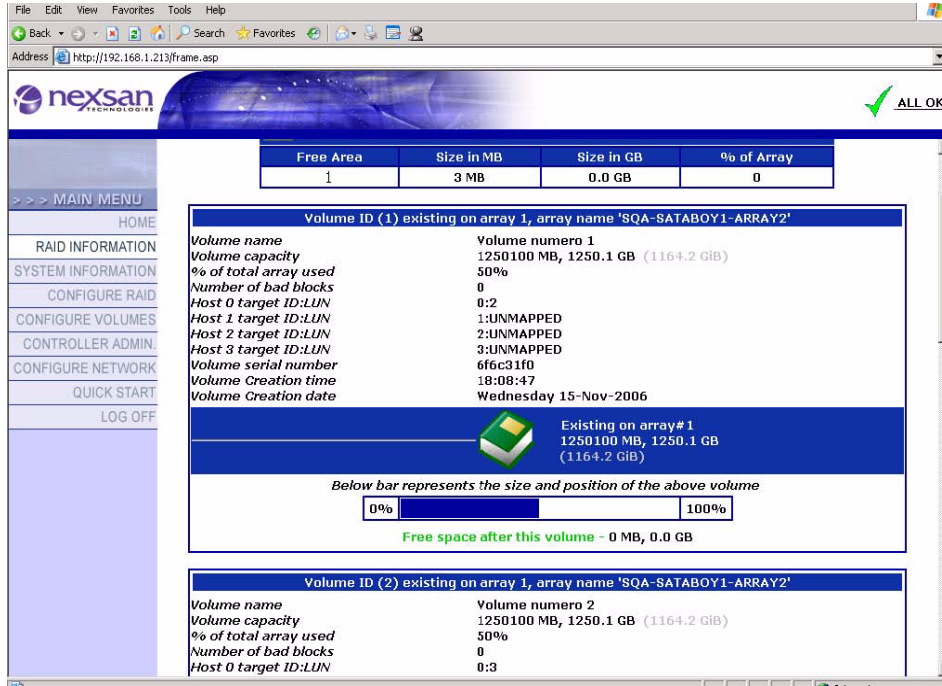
File Edit View Favorites Tools Help

Back Search Favorites

Address http://192.168.1.213/frame.asp

nexsan TECHNOLOGIES

ALL OK

| Free Area | Size in MB | Size in GB | % of Array |
|---|---|---|---|
| 1 | 3 MB | 0.0 GB | 0 |

>>> MAIN MENU
HOME
RAID INFORMATION
SYSTEM INFORMATION
CONFIGURE RAID
CONFIGURE VOLUMES
CONTROLLER ADMIN.
CONFIGURE NETWORK
QUICK START
LOG OFF

Volume ID (1) existing on array 1, array name 'SQA-SATABOY1-ARRAY2'

| | |
|---|---|
| Volume name | Volume numero 1 |
| Volume capacity | 1250100 MB, 1250.1 GB (1164.2 GiB) |
| % of total array used | 50% |
| Number of bad blocks | 0 |
| Host 0 target ID:LUN | 0:2 |
| Host 1 target ID:LUN | 1:UNMAPPED |
| Host 2 target ID:LUN | 2:UNMAPPED |
| Host 3 target ID:LUN | 3:UNMAPPED |
| Volume serial number | 6f6c31f0 |
| Volume Creation time | 18:08:47 |
| Volume Creation date | Wednesday 15-Nov-2006 |

Existing on array#1
1250100 MB, 1250.1 GB
(1164.2 GiB)

Below bar represents the size and position of the above volume

0% 100%

Free space after this volume - 0 MB, 0.0 GB

Volume ID (2) existing on array 1, array name 'SQA-SATABOY1-ARRAY2'

| | |
|---|---|
| Volume name | Volume numero 2 |
| Volume capacity | 1250100 MB, 1250.1 GB (1164.2 GiB) |
| % of total array used | 50% |
| Number of bad blocks | 0 |
| Host 0 target ID:LUN | 0:3 |